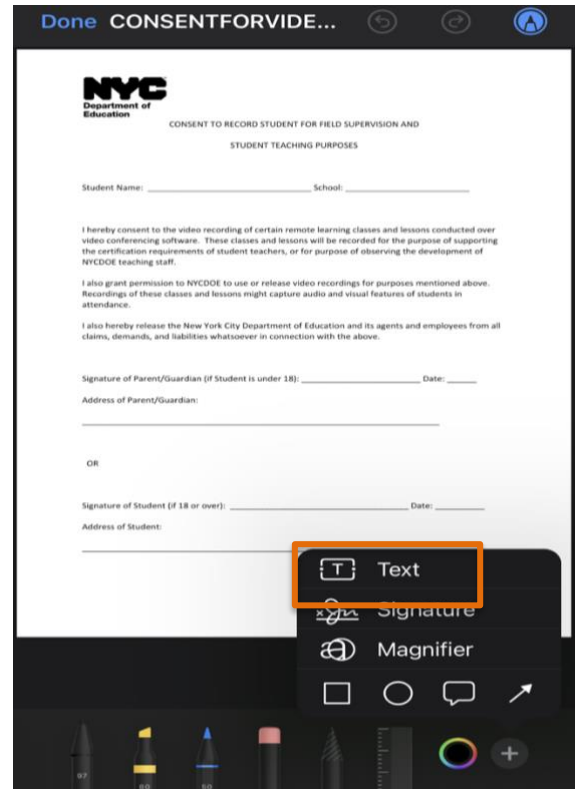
Done CONSENTFORVIDE...

NYC
Department of Education

CONSENT TO RECORD STUDENT FOR FIELD SUPERVISION AND

STUDENT TEACHING PURPOSES

Student Name: ______________________________ School: ______________________

I hereby consent to the video recording of certain remote learning classes and lessons conducted over video conferencing software. These classes and lessons will be recorded for the purpose of supporting the certification requirements of student teachers, or for purpose of observing the development of NYCDOE teaching staff.

I also grant permission to NYCDOE to use or release video recordings for purposes mentioned above. Recordings of these classes and lessons might capture audio and visual features of students in attendance.

I also hereby release the New York City Department of Education and its agents and employees from all claims, demands, and liabilities whatsoever in connection with the above.

Signature of Parent/Guardian (if Student is under 18): ________________________ Date: ______

Address of Parent/Guardian:

OR

Signature of Student (if 18 or over): ______________________________ Date: ________

Address of Student:

Text

Signature

Magnifier

97

80

50